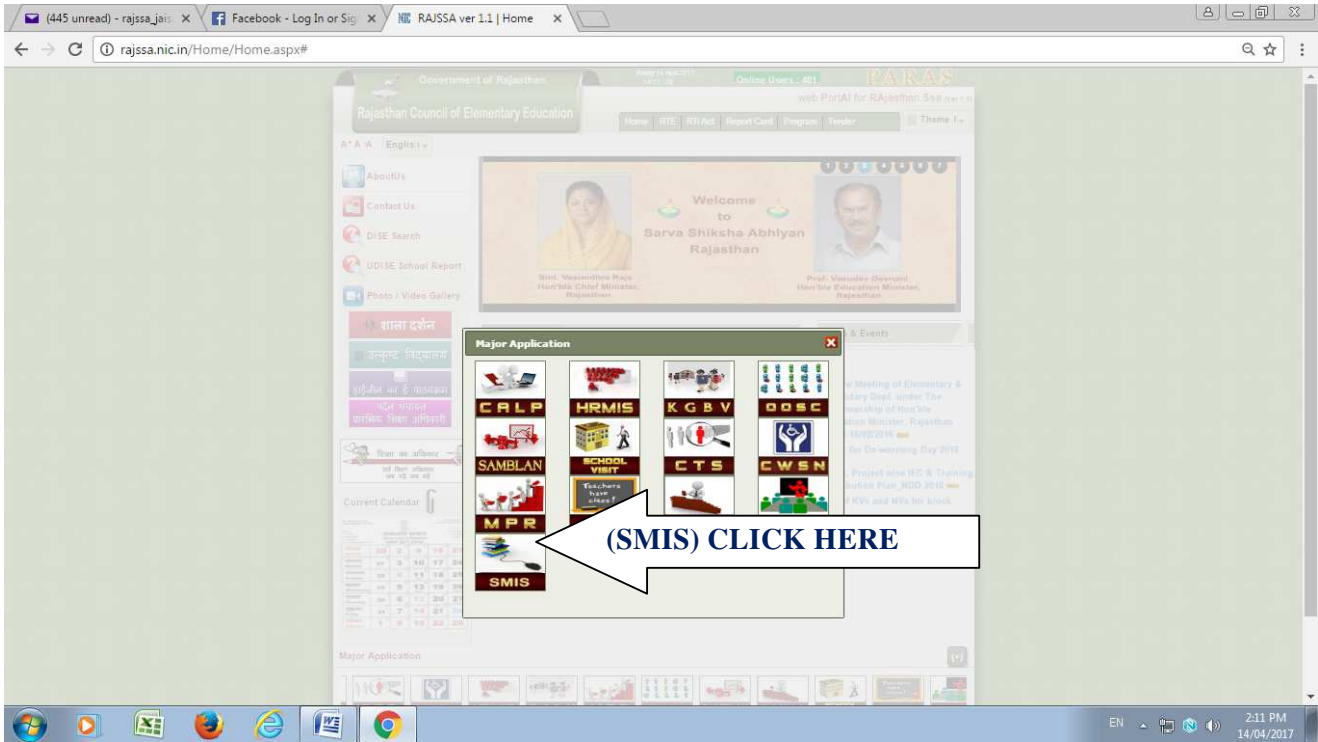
(445 unread) - rajssa_jais ×
Facebook - Log In or Sig ×
RAJSSA ver 1.1 | Home ×

rajssa.nic.in/Home/Home.aspx#

Government of Rajasthan
Rajasthan Council of Elementary Education
Online Users : 401
PARAS
web PortAl for RAjasthan Ssa
Home RTE RTI Act Report Card Program Tender
Theme
A⁺ A A English

AboutUs
Contact Us
DISE Search
UDISE School Report
Photo / Video Gallery
शाला दर्शन
उत्कृष्ट विद्यालय

Welcome to Sarva Shiksha Abhiyan Rajasthan
Smt. Vasundhra Raje Hon'ble Chief Minister, Rajasthan
Prof. Vasudev Devnani Hon'ble Education Minister, Rajasthan

Major Application
CALP
HRMIS
KGBV
OOSC
SAMBLAN
SCHOOL VISIT
CTS
CWSN
MPR
SMIS

(SMIS) CLICK HERE

Current Calendar
Major Application

EN
2:11 PM
14/04/2017